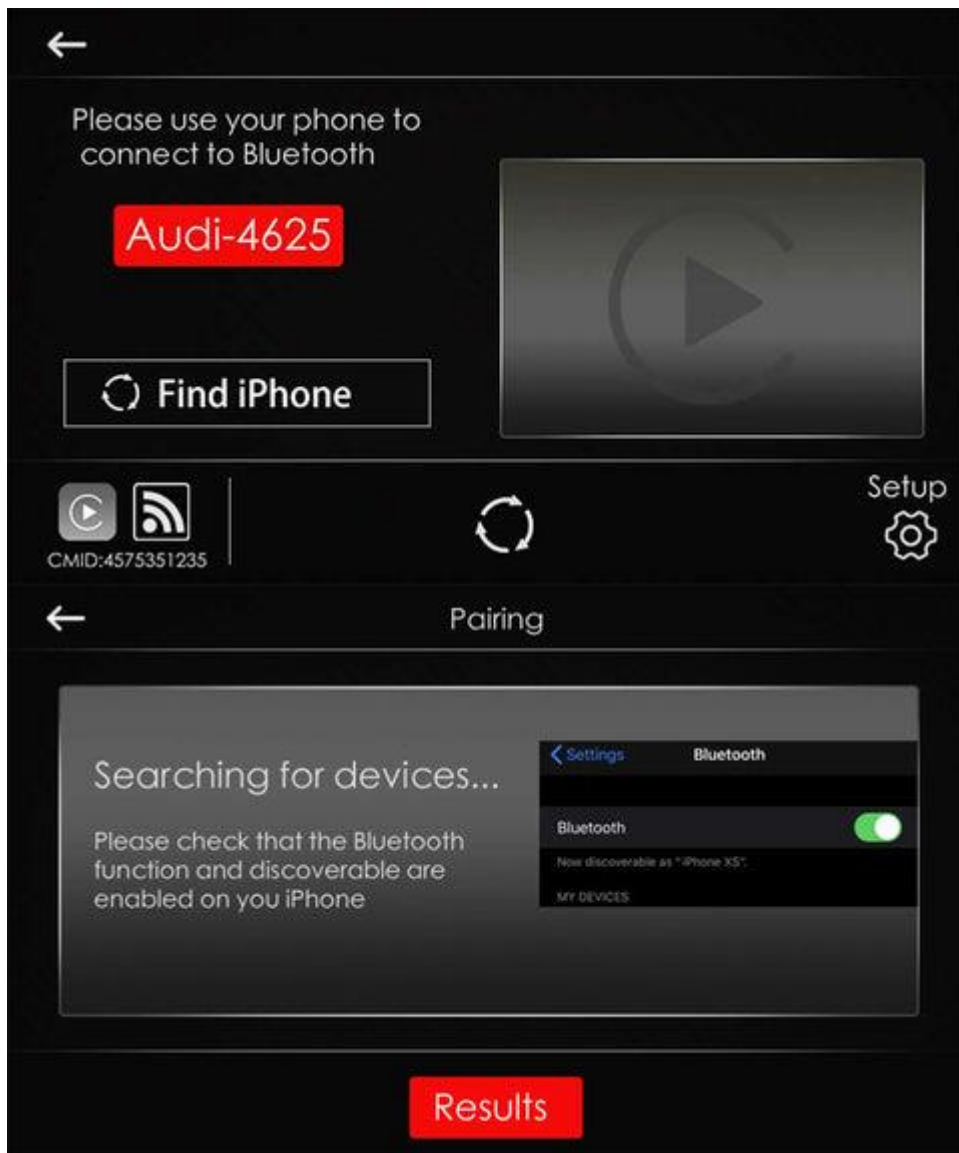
←

Please use your phone to connect to Bluetooth

Audi-4625

Find iPhone

CMID:4575351235

Setup

←

Pairing

Searching for devices...

Please check that the Bluetooth function and discoverable are enabled on you iPhone

< Settings

Bluetooth

Bluetooth

Now discoverable as "iPhone XS".

MY DEVICES

Results